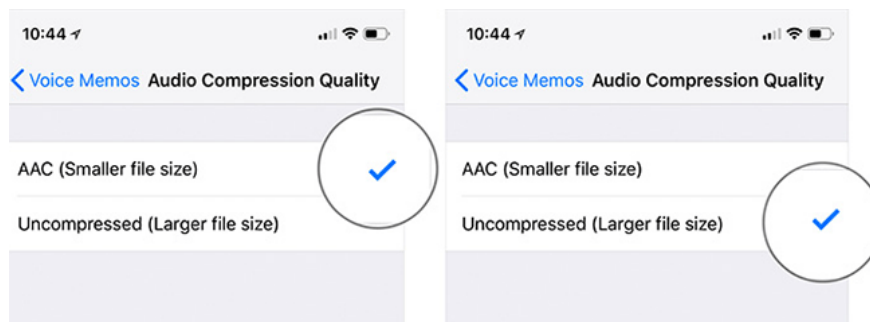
10:44

Voice Memos Audio Compression Quality

AAC (Smaller file size)

Uncompressed (Larger file size)

10:44

Voice Memos Audio Compression Quality

AAC (Smaller file size)

Uncompressed (Larger file size)